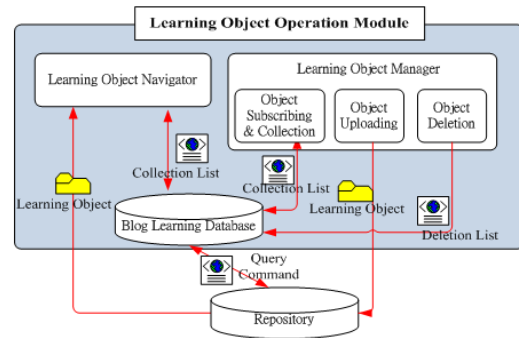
Learning Object Operation Module

Learning Object Navigator

Learning Object Manager

Object Subscribing & Collection

Object Uploading

Object Deletion

Collection List

Collection List

Learning Object

Learning Object

Blog Learning Database

Deletion List

Query Command

Repository